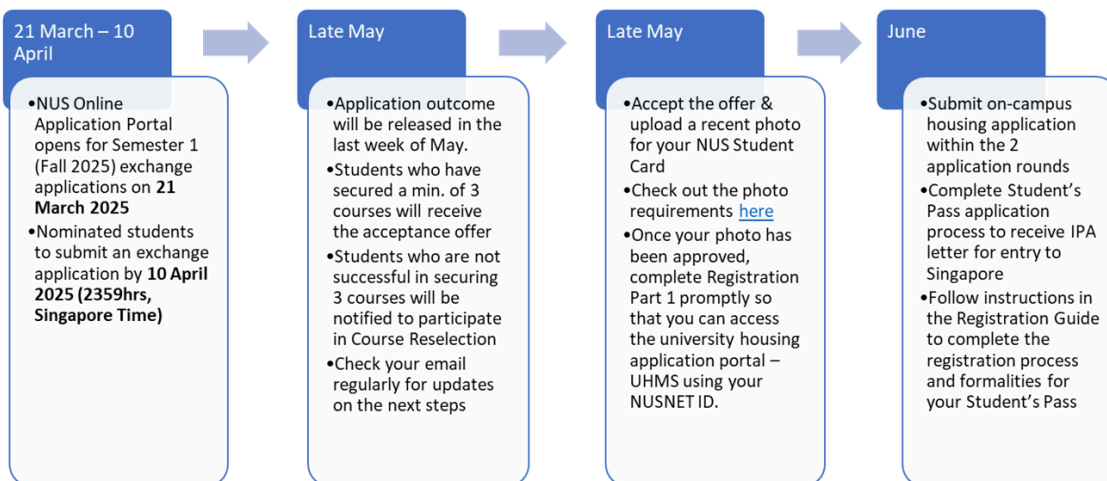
21 March – 10 April

•NUS Online Application Portal opens for Semester 1 (Fall 2025) exchange applications on **21 March 2025**
•Nominated students to submit an exchange application by **10 April 2025 (2359hrs, Singapore Time)**

Late May

•Application outcome will be released in the last week of May.
•Students who have secured a min. of 3 courses will receive the acceptance offer
•Students who are not successful in securing 3 courses will be notified to participate in Course Reselection
•Check your email regularly for updates on the next steps

Late May

•Accept the offer & upload a recent photo for your NUS Student Card
•Check out the photo requirements here
•Once your photo has been approved, complete Registration Part 1 promptly so that you can access the university housing application portal – UHMS using your NUSNET ID.

June

•Submit on-campus housing application within the 2 application rounds
•Complete Student's Pass application process to receive IPA letter for entry to Singapore
•Follow instructions in the Registration Guide to complete the registration process and formalities for your Student's Pass